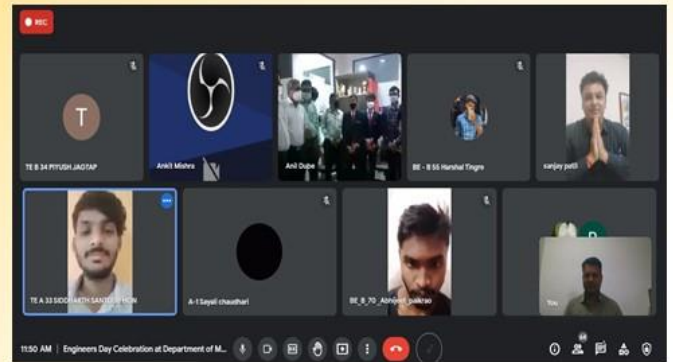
REC

T

TE B 34 PIYUSH JAGTAP

Ankit Mishra

Anil Dube

BE - B 55 Harshal Tingre

sanjay patil

TE A 33 SIDDHARTH SANTOSH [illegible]

A-1 Sayali chaudhari

BE_B_70_Abhijeet_palkrao

You

11:50 AM | Engineers Day Celebration at Department of M...